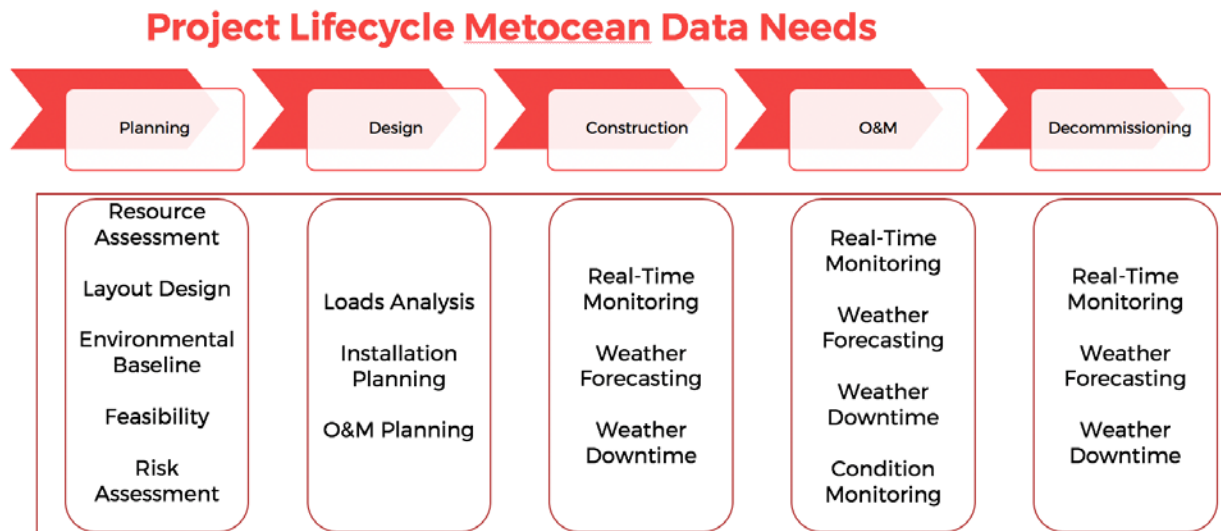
Project Lifecycle Metocean Data Needs

Planning

Design

Construction

O&M

Decommissioning

Resource Assessment

Layout Design

Environmental Baseline

Feasibility

Risk Assessment

Loads Analysis

Installation Planning

O&M Planning

Real-Time Monitoring

Weather Forecasting

Weather Downtime

Real-Time Monitoring

Weather Forecasting

Weather Downtime

Condition Monitoring

Real-Time Monitoring

Weather Forecasting

Weather Downtime